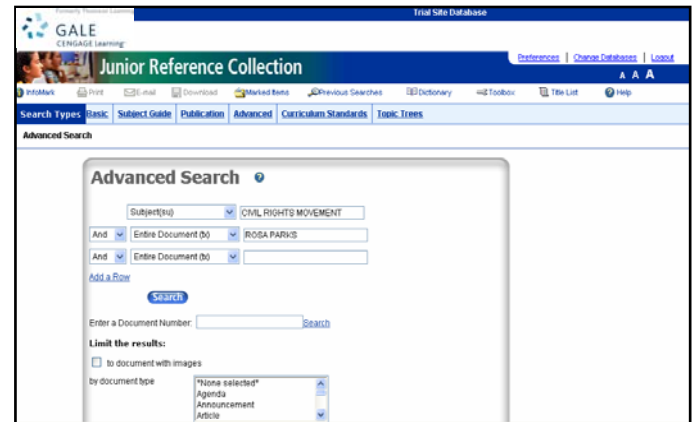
Formerly Thomson Learning

Trial Site Database

GALE
CENGAGE Learning

Junior Reference Collection

Preferences | Change Databases | Logout

A A A

InfoMark | Print | E-mail | Download | Marked Items | Previous Searches | Dictionary | Toolbox | Title List | Help

Search Types | Basic | Subject Guide | Publication | Advanced | Curriculum Standards | Topic Trees

Advanced Search

Advanced Search

Subject(su) | CIVIL RIGHTS MOVEMENT

And | Entire Document (tx) | ROSA PARKS

And | Entire Document (tx) |

Add a Row

Search

Enter a Document Number: Search

Limit the results:

to document with images

by document type

*None selected*
Agenda
Announcement
Article